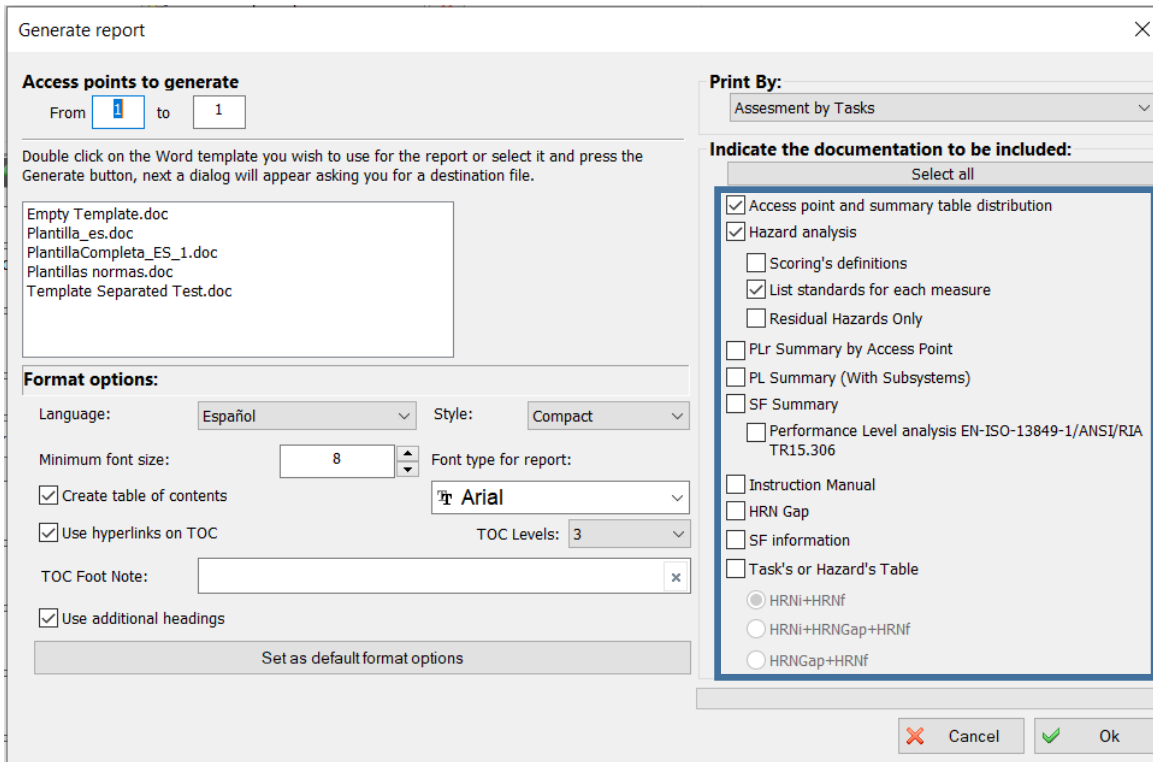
Generate report

Access points to generate

From 1 to 1

Double click on the Word template you wish to use for the report or select it and press the Generate button, next a dialog will appear asking you for a destination file.

Empty Template.doc
Plantilla_es.doc
PlantillaCompleta_ES_1.doc
Plantillas normas.doc
Template Separated Test.doc

Format options:

Language: Español

Style: Compact

Minimum font size: 8

Font type for report:

Create table of contents

Arial

Use hyperlinks on TOC

TOC Levels: 3

TOC Foot Note:

Use additional headings

Set as default format options

Print By:

Assesment by Tasks

Indicate the documentation to be included:

Select all

Access point and summary table distribution
Hazard analysis
Scoring's definitions
List standards for each measure
Residual Hazards Only
PLr Summary by Access Point
PL Summary (With Subsystems)
SF Summary
Performance Level analysis EN-ISO-13849-1/ANSI/RIA TR15.306
Instruction Manual
HRN Gap
SF information
Task's or Hazard's Table
HRNi+HRNf
HRNi+HRNGap+HRNf
HRNGap+HRNf

Cancel

Ok